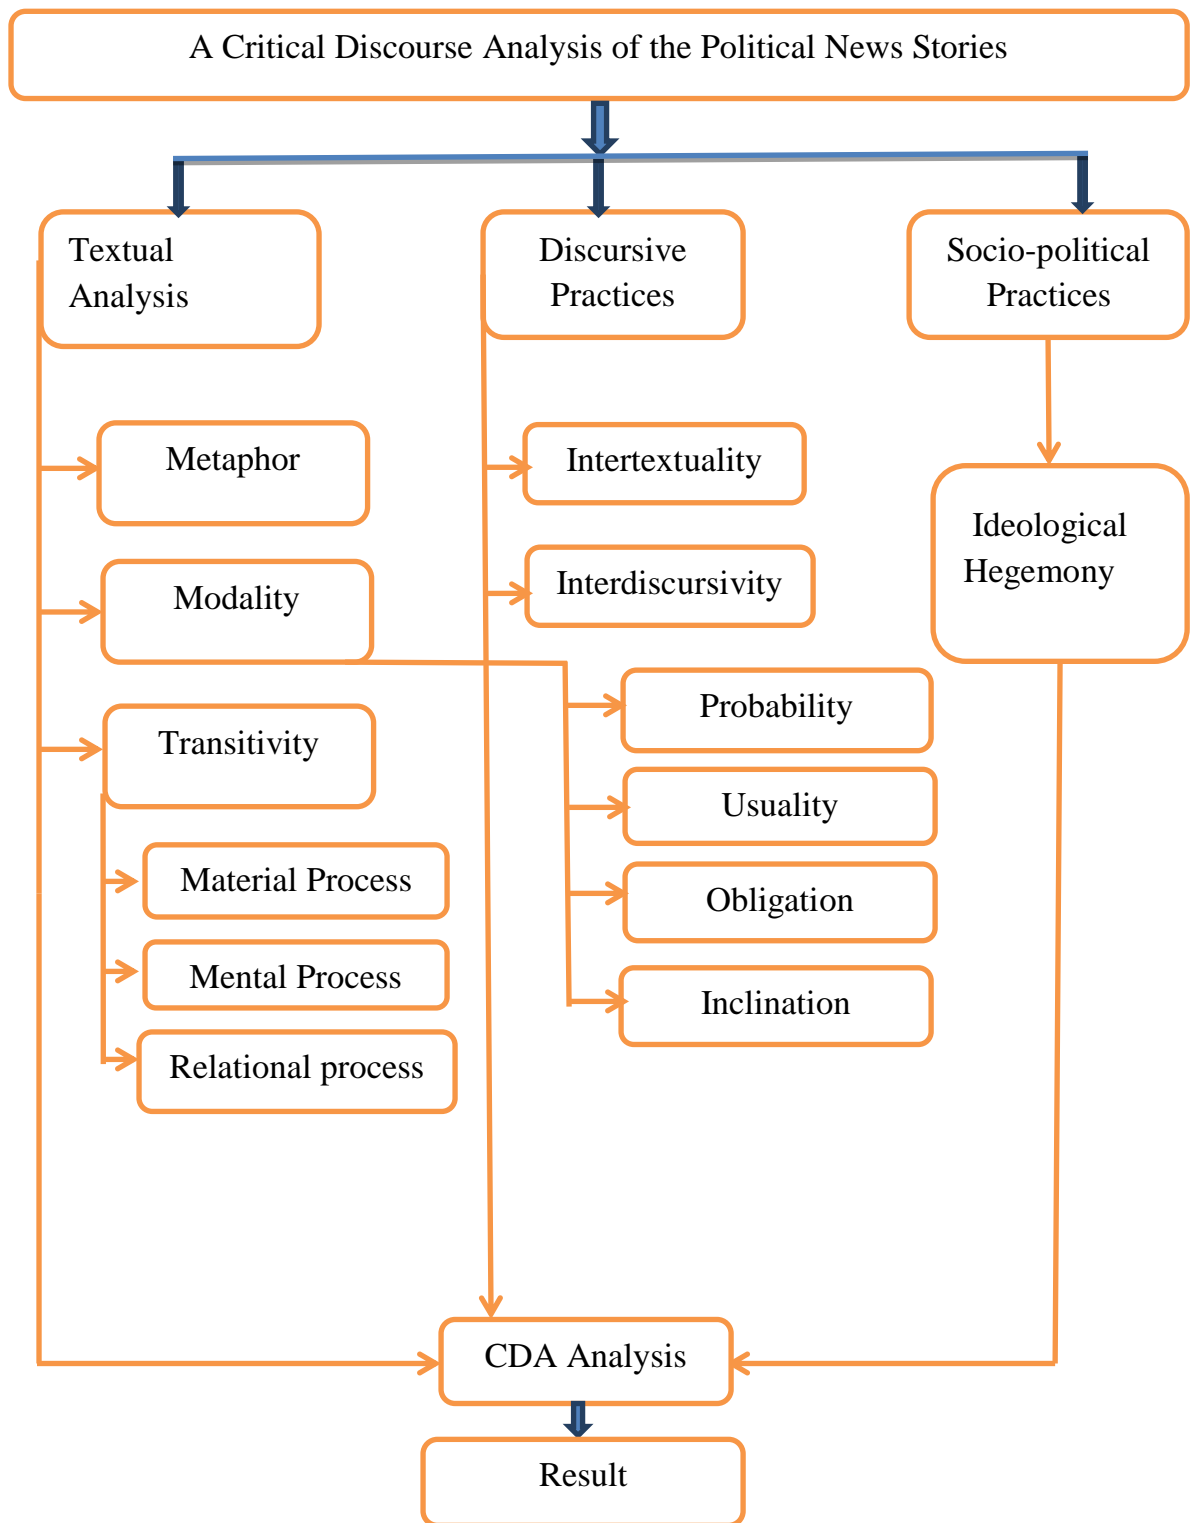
A Critical Discourse Analysis of the Political News Stories

Textual Analysis

Discursive Practices

Socio-political Practices

Metaphor

Intertextuality

Ideological Hegemony

Modality

Interdiscursivity

Probability

Transitivity

Usuality

Material Process

Obligation

Mental Process

Inclination

Relational process

CDA Analysis

Result